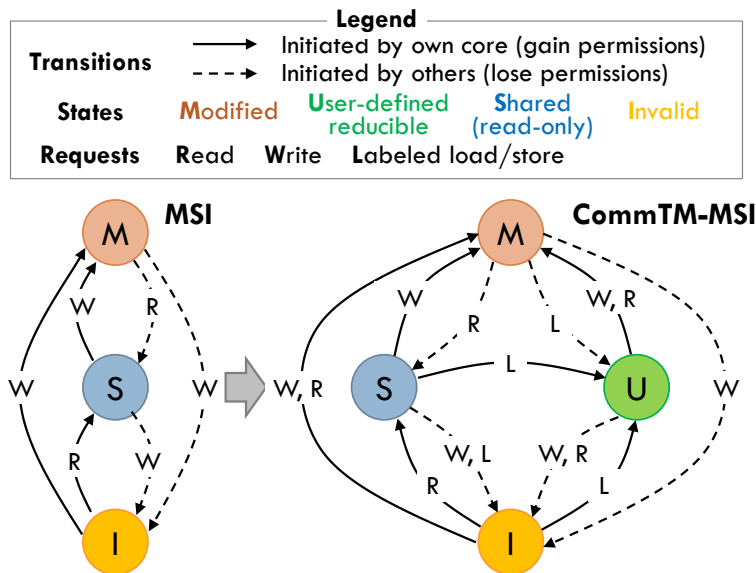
Legend

Transitions — Initiated by own core (gain permissions)
- - → Initiated by others (lose permissions)

States Modified User-defined reducible Shared (read-only) Invalid

Requests Read Write Labeled load/store

MSI

M
W
R
S
W
W
R
W
I

CommTM-MSI

M
W
R
L
W, R
W, R
S
L
U
W
W, L
W, R
R
L
I